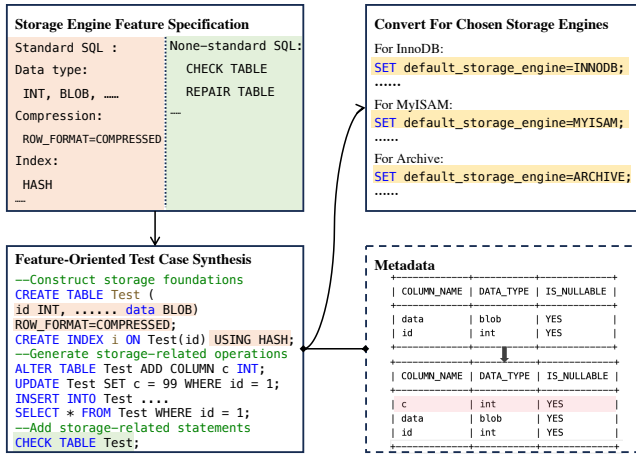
Storage Engine Feature Specification

Standard SQL :
Data type:
INT, BLOB, ……
Compression:
ROW_FORMAT=COMPRESSED
Index:
HASH
……

None-standard SQL:
CHECK TABLE
REPAIR TABLE
……

Convert For Chosen Storage Engines

For InnoDB:
SET default_storage_engine=INNODB;
……
For MyISAM:
SET default_storage_engine=MYISAM;
……
For Archive:
SET default_storage_engine=ARCHIVE;
……

Feature-Oriented Test Case Synthesis

--Construct storage foundations
CREATE TABLE Test (
id INT, ...... data BLOB)
ROW_FORMAT=COMPRESSED;
CREATE INDEX i ON Test(id) USING HASH;
--Generate storage-related operations
ALTER TABLE Test ADD COLUMN c INT;
UPDATE Test SET c = 99 WHERE id = 1;
INSERT INTO Test ....
SELECT * FROM Test WHERE id = 1;
--Add storage-related statements
CHECK TABLE Test;

Metadata

| COLUMN_NAME | DATA_TYPE | IS_NULLABLE |
|---|---|---|
| data | blob | YES |
| id | int | YES |

| COLUMN_NAME | DATA_TYPE | IS_NULLABLE |
|---|---|---|
| c | int | YES |
| data | blob | YES |
| id | int | YES |